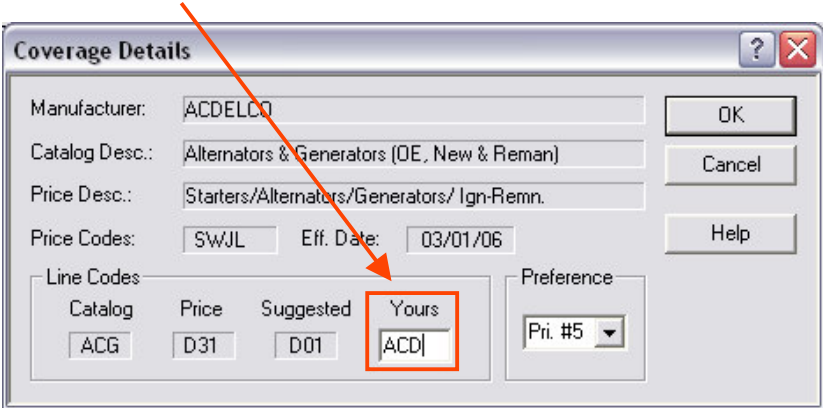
Coverage Details

?

Manufacturer: ACDELCO

Catalog Desc.: Alternators & Generators (OE, New & Reman)

Price Desc.: Starters/Alternators/Generators/ Ign-Remn.

Price Codes: SWJL Eff. Date: 03/01/06

Line Codes

Catalog Price Suggested Yours

ACG D31 D01 ACD

Preference

Pri. #5

OK

Cancel

Help